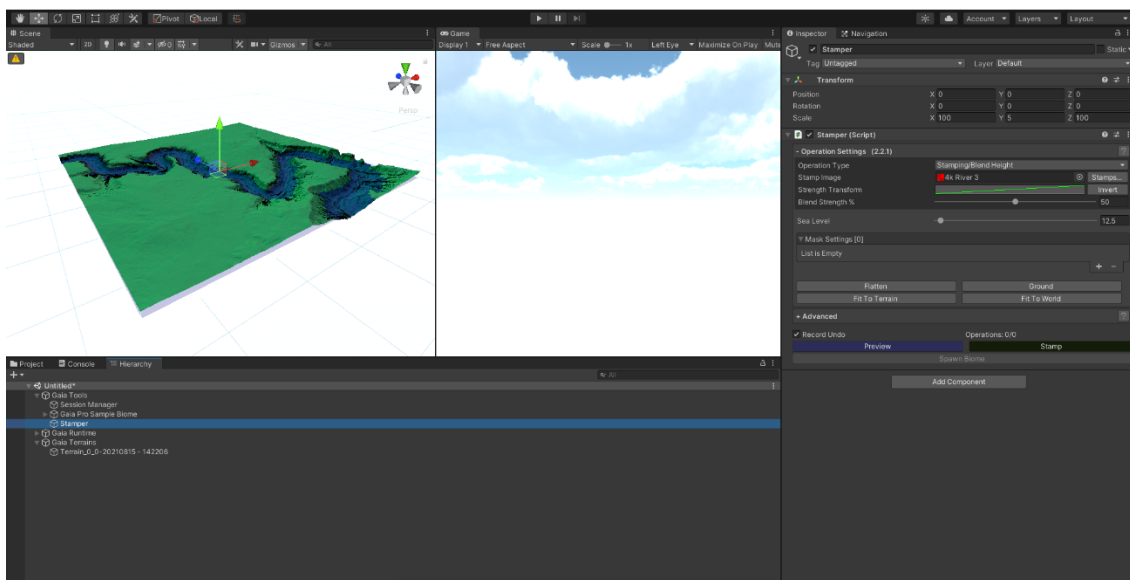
Pivot Local

Account Layers Layout

Scene
Shaded 2D Gizmos All

Persp

Game
Display 1 Free Aspect Scale 1x Left Eye Maximize On Play Mute

Inspector Navigation

Stamper Static
Tag Untagged Layer Default

Transform
Position X 0 Y 0 Z 0
Rotation X 0 Y 0 Z 0
Scale X 100 Y 5 Z 100

Stamper (Script)
- Operation Settings (2.2.1)
Operation Type Stamping/Blend Height
Stamp Image 4k River 3 Stamps...
Strength Transform Invert
Blend Strength % 50
Sea Level 12.5
Mask Settings [0]
List is Empty
Flatten Ground
Fit To Terrain Fit To World
+ Advanced
Record Undo Operations: 0/0
Preview Stamp
Spawn Biome

Add Component

Project Console Hierarchy
All
Untitled*
Gaia Tools
Session Manager
Gaia Pro Sample Biome
Stamper
Gaia Runtime
Gaia Terrains
Terrain_0_0-20210815 - 142206